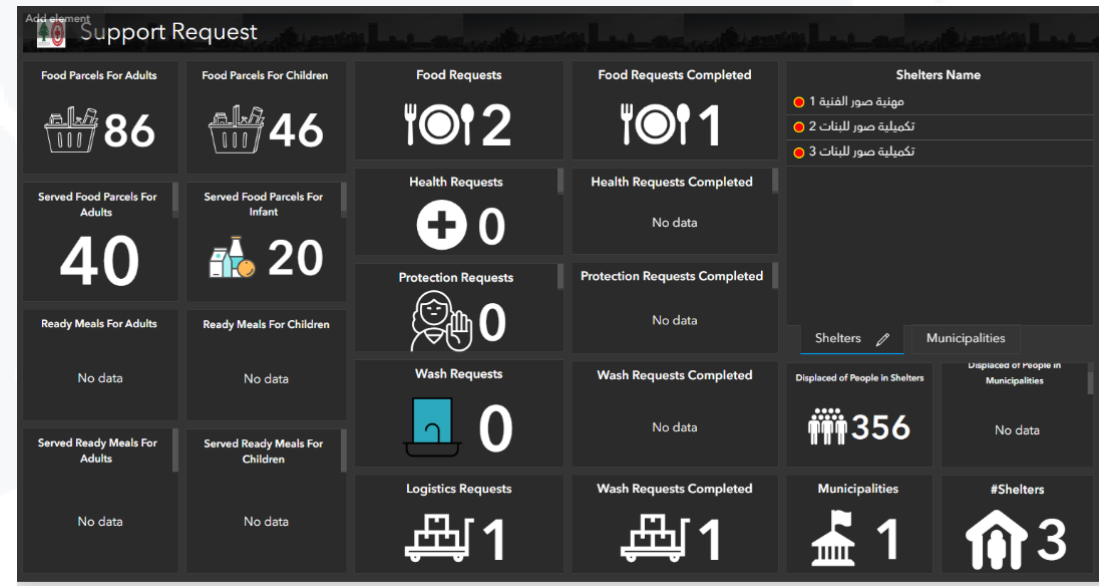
Add element
Support Request

Food Parcels For Adults
86

Food Parcels For Children
46

Served Food Parcels For Adults
40

Served Food Parcels For Infant
20

Ready Meals For Adults
No data

Ready Meals For Children
No data

Served Ready Meals For Adults
No data

Served Ready Meals For Children
No data

Food Requests
2

Food Requests Completed
1

Health Requests
0

Health Requests Completed
No data

Protection Requests
0

Protection Requests Completed
No data

Wash Requests
0

Wash Requests Completed
No data

Logistics Requests
1

Wash Requests Completed
1

Shelters Name
مهنية صور الفنية 1
تكميلية صور للبنات 2
تكميلية صور للبنات 3

Shelters
Municipalities

Displaced of People in Shelters
356

Displaced of People in Municipalities
No data

Municipalities
1

#Shelters
3